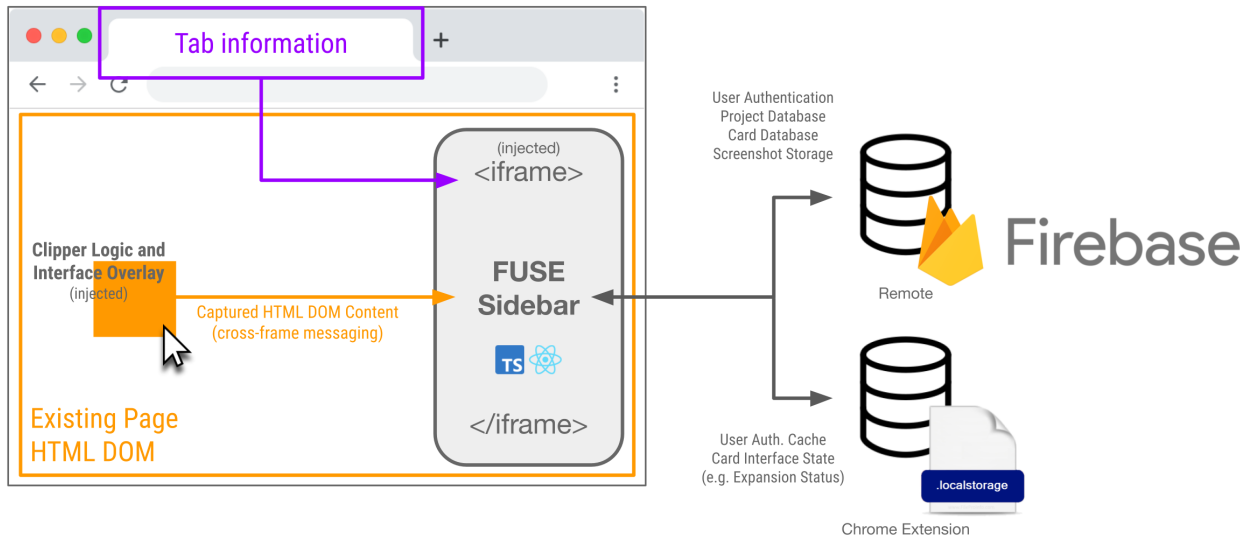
Tab information

+

(injected)
<iframe>

Clipper Logic and Interface Overlay
(injected)

Captured HTML DOM Content
(cross-frame messaging)

FUSE
Sidebar

TS

</iframe>

Existing Page
HTML DOM

User Authentication
Project Database
Card Database
Screenshot Storage

Firebase

Remote

User Auth. Cache
Card Interface State
(e.g. Expansion Status)

.localstorage

Chrome Extension